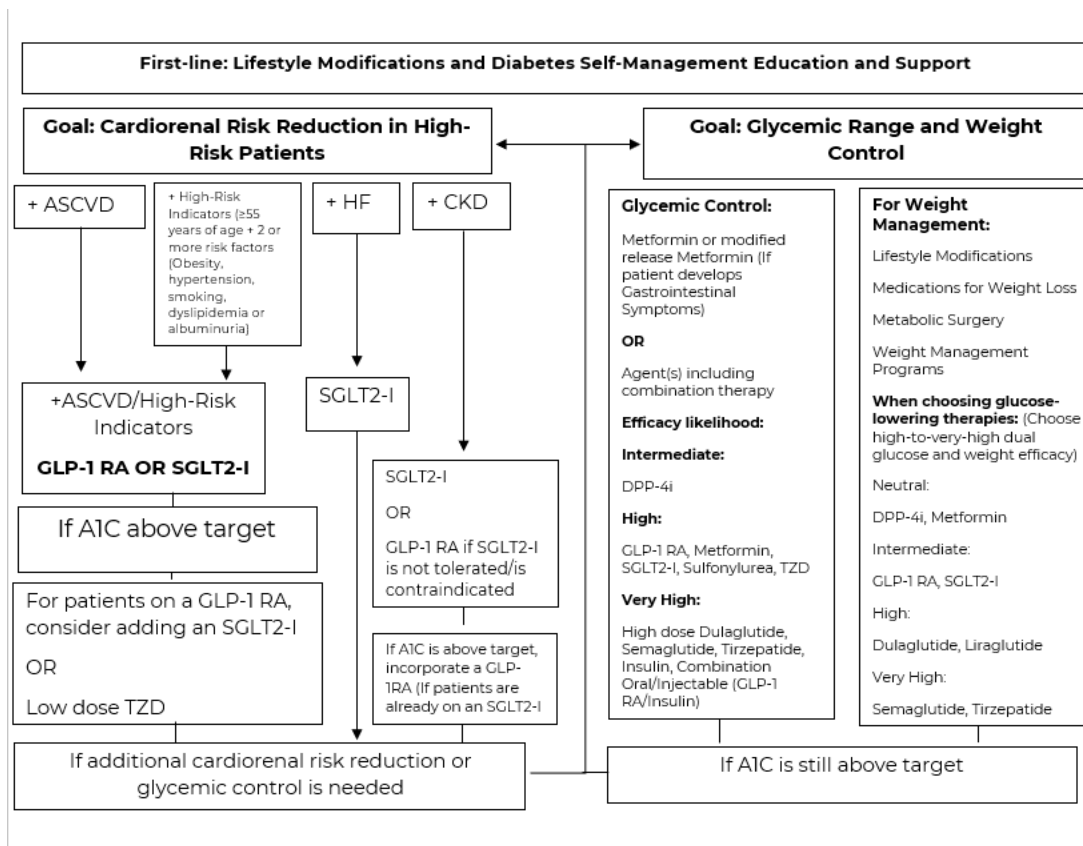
First-line: Lifestyle Modifications and Diabetes Self-Management Education and Support

Goal: Cardiorenal Risk Reduction in High-Risk Patients

+ ASCVD

+ High-Risk Indicators (≥55 years of age + 2 or more risk factors (Obesity, hypertension, smoking, dyslipidemia or albuminuria)

+ HF

+ CKD

+ASCVD/High-Risk Indicators

GLP-1 RA OR SGLT2-I

If A1C above target

For patients on a GLP-1 RA, consider adding an SGLT2-I

OR

Low dose TZD

SGLT2-I

SGLT2-I

OR

GLP-1 RA if SGLT2-I is not tolerated/is contraindicated

If A1C is above target, incorporate a GLP-1RA (If patients are already on an SGLT2-I

If additional cardiorenal risk reduction or glycemic control is needed

Goal: Glycemic Range and Weight Control

Glycemic Control:

Metformin or modified release Metformin (If patient develops Gastrointestinal Symptoms)

OR

Agent(s) including combination therapy

Efficacy likelihood:

Intermediate:

DPP-4i

High:

GLP-1 RA, Metformin, SGLT2-I, Sulfonylurea, TZD

Very High:

High dose Dulaglutide, Semaglutide, Tirzepatide, Insulin, Combination Oral/Injectable (GLP-1 RA/Insulin)

For Weight Management:

Lifestyle Modifications

Medications for Weight Loss

Metabolic Surgery

Weight Management Programs

When choosing glucose-lowering therapies: (Choose high-to-very-high dual glucose and weight efficacy)

Neutral:

DPP-4i, Metformin

Intermediate:

GLP-1 RA, SGLT2-I

High:

Dulaglutide, Liraglutide

Very High:

Semaglutide, Tirzepatide

If A1C is still above target